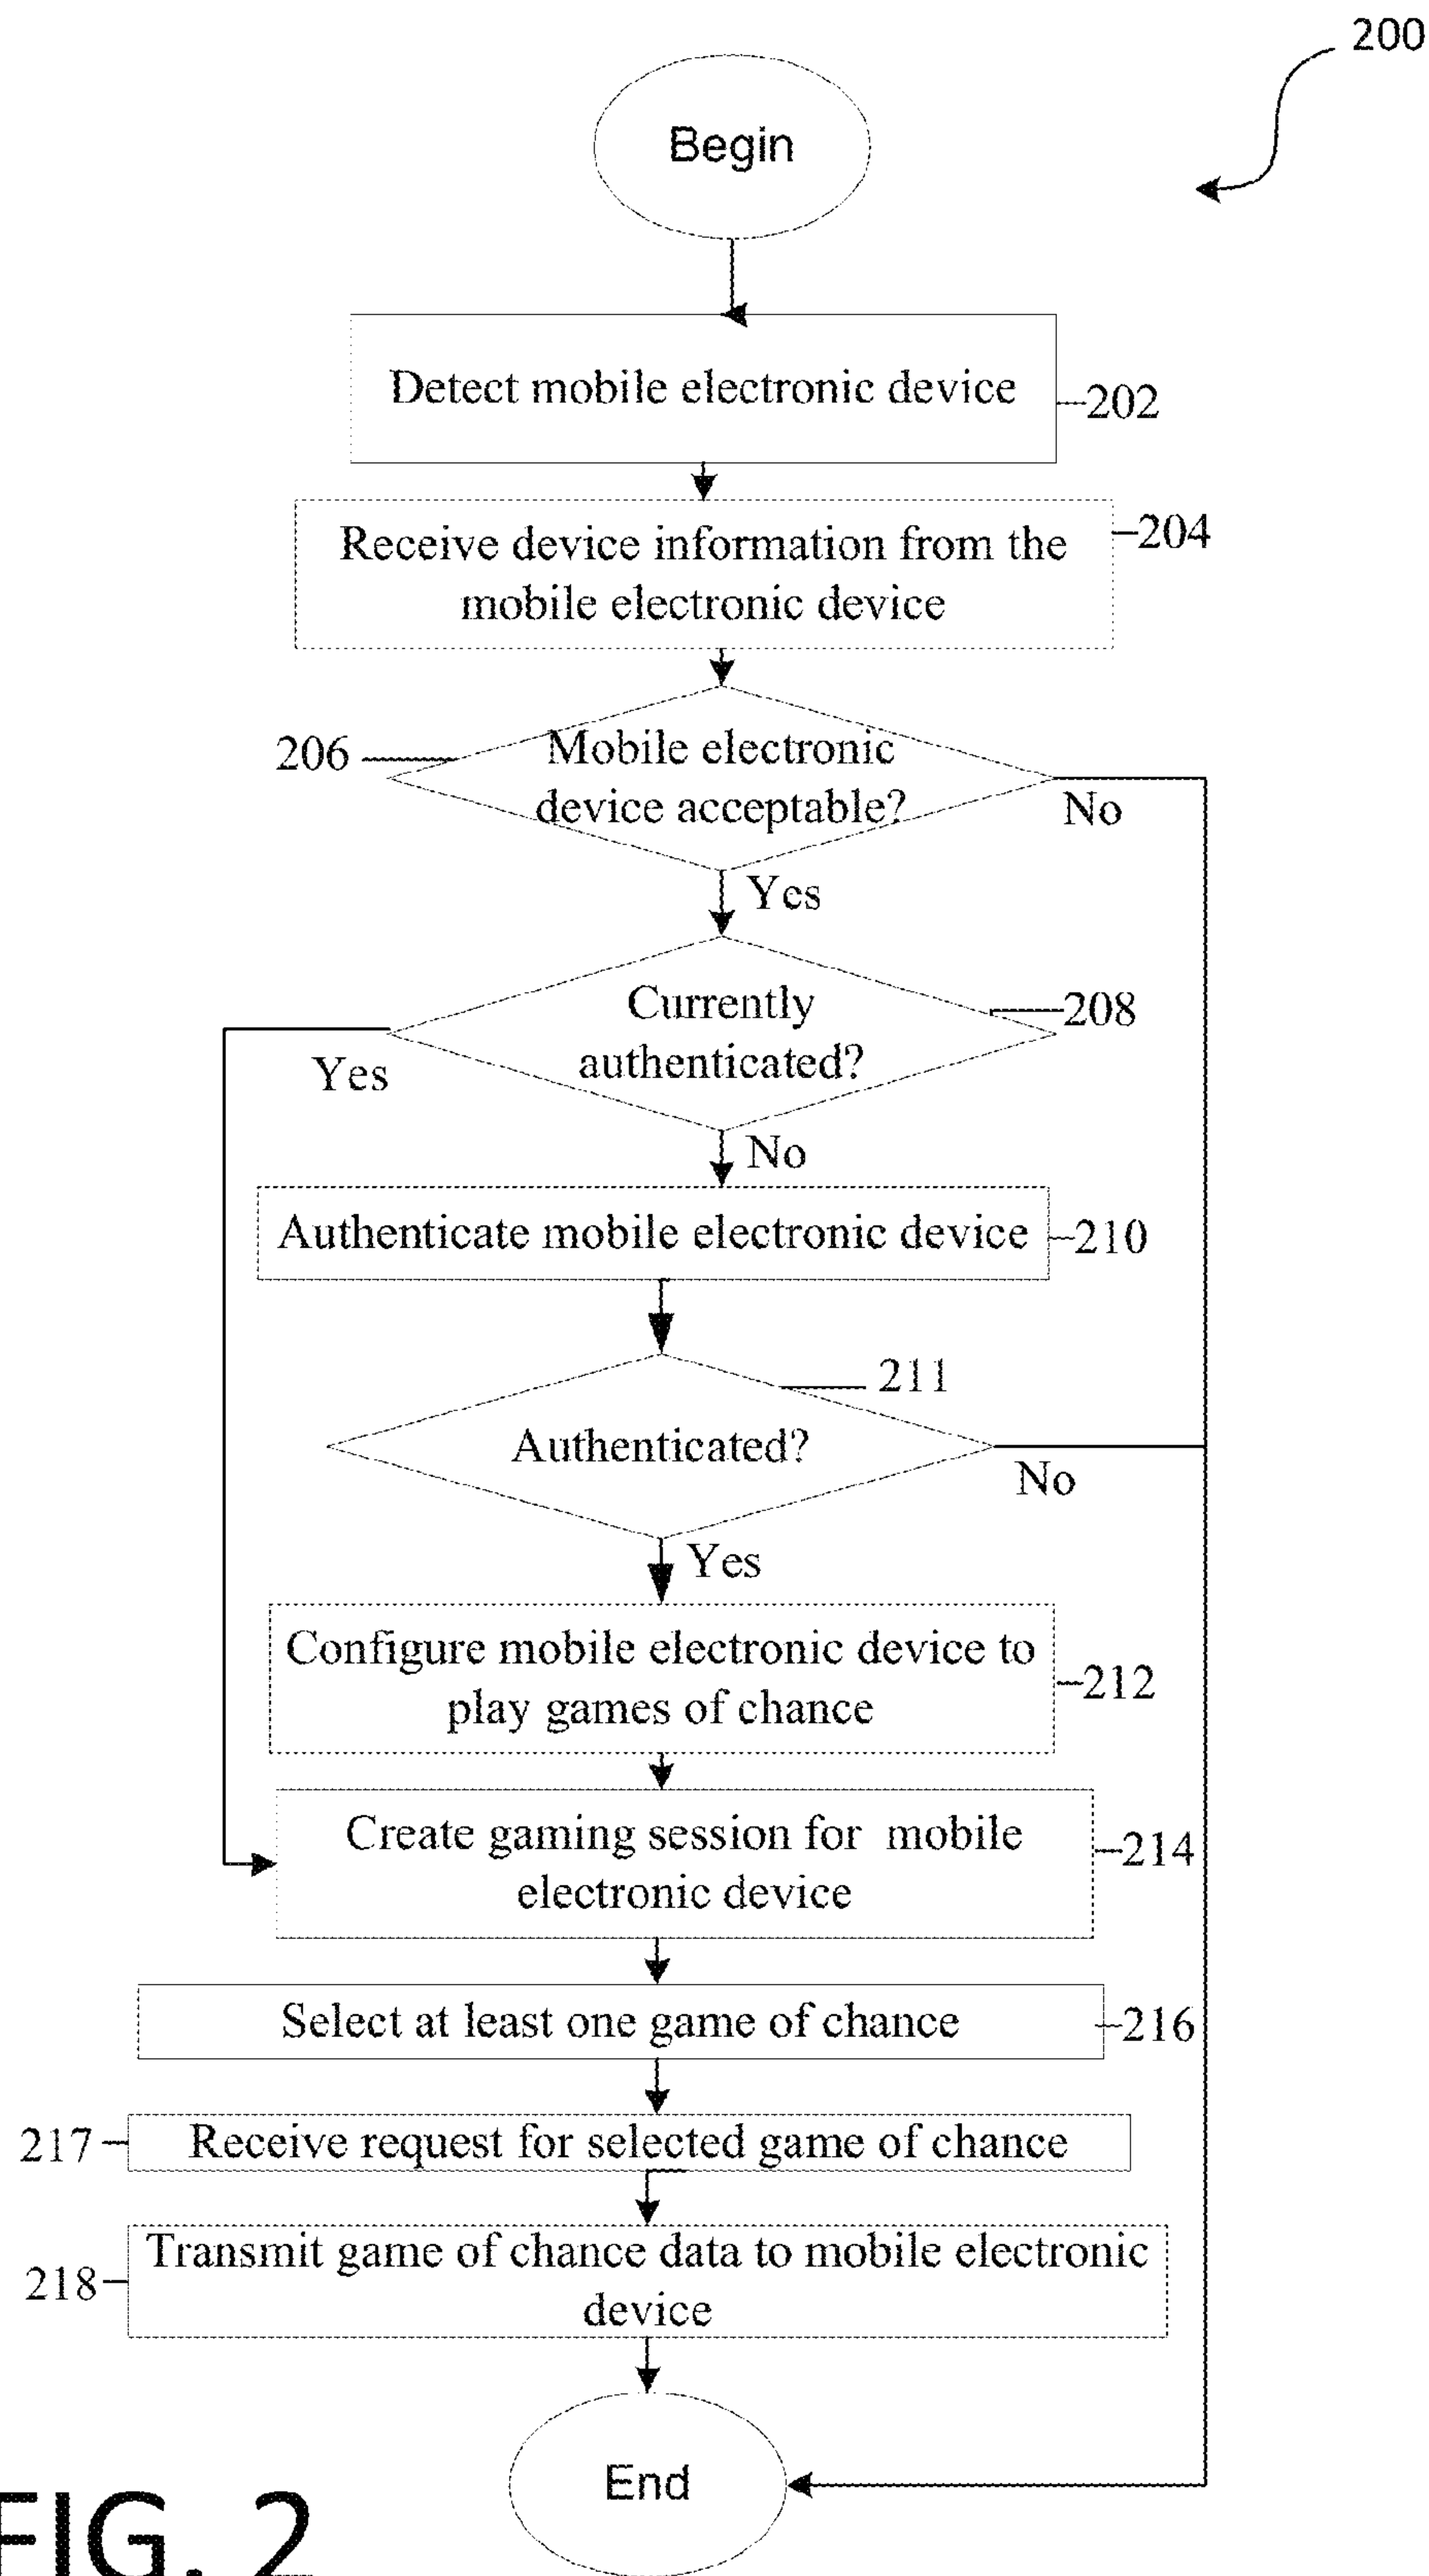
200

Begin

Detect mobile electronic device 202

Receive device information from the mobile electronic device 204

206 Mobile electronic device acceptable?

No

Yes

Currently authenticated? 208

Yes

No

Authenticate mobile electronic device 210

211

Authenticated?

No

Yes

Configure mobile electronic device to play games of chance 212

Create gaming session for mobile electronic device 214

Select at least one game of chance 216

217 Receive request for selected game of chance

218 Transmit game of chance data to mobile electronic device

End

FIG. 2